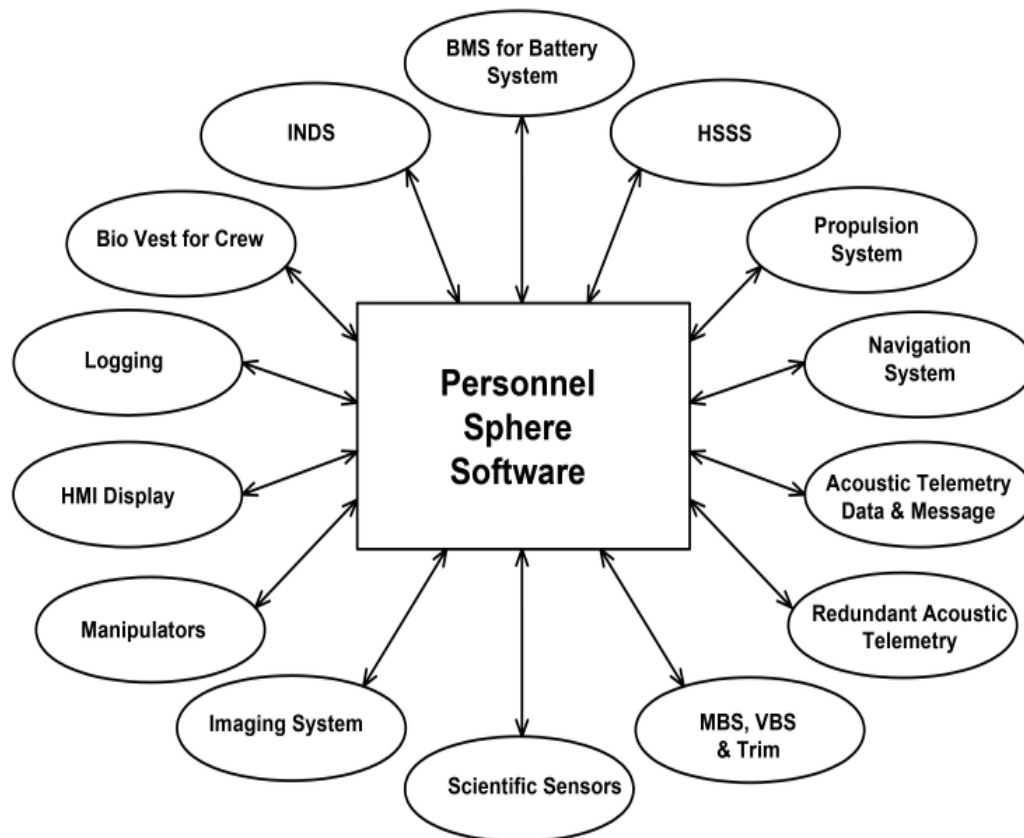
BMS for Battery System

INDS

HSSS

Bio Vest for Crew

Propulsion System

Logging

Navigation System

Personnel Sphere Software

HMI Display

Acoustic Telemetry Data & Message

Manipulators

Redundant Acoustic Telemetry

Imaging System

MBS, VBS & Trim

Scientific Sensors